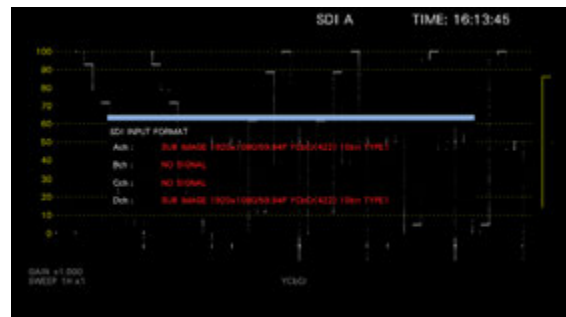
SDI A TIME: 16:13:45

100
90
80
70
60
50
40
30
20
10
0

SDI INPUT FORMAT
Ach : SUB IMAGE 1920x1080/59.94P YCbCr(422) 10bit TYPE1
Bch : NO SIGNAL
Cch : NO SIGNAL
Dch : SUB IMAGE 1920x1080/59.94P YCbCr(422) 10bit TYPE1

GAIN x1.000
SWEEP 1H x1

YCbCr